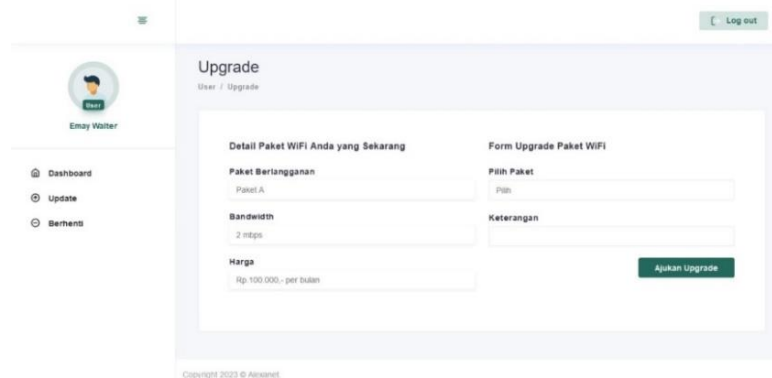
Log out

User

Emay Walter

Dashboard

Update

Berhenti

Upgrade

User / Upgrade

Detail Paket WiFi Anda yang Sekarang

Paket Berlangganan

Paket A

Bandwidth

2 mbps

Harga

Rp 100.000,- per bulan

Form Upgrade Paket WiFi

Pilih Paket

Pilih

Keterangan

Ajukan Upgrade

Copyright 2023 © Alexanet